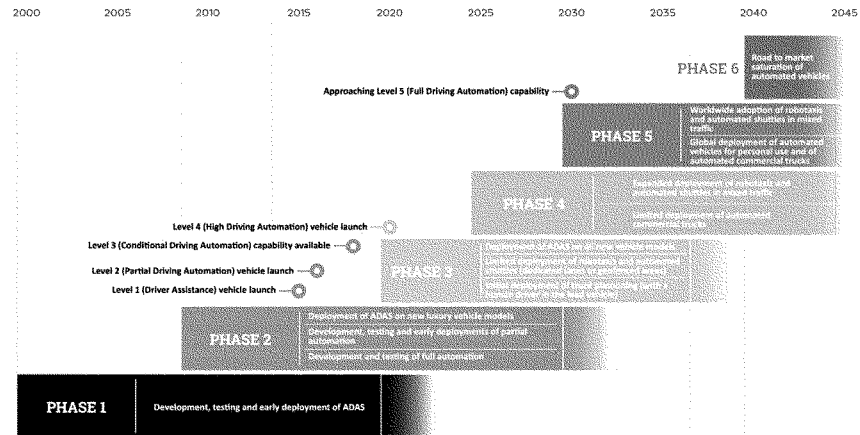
2000 2005 2010 2015 2020 2025 2030 2035 2040 2045

PHASE 6
Road to market saturation of automated vehicles

Approaching Level 5 (Full Driving Automation) capability

PHASE 5
Worldwide adoption of robotaxis and automated shuttles in mixed traffic
Global deployment of automated vehicles for personal use and of automated commercial trucks

PHASE 4
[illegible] deployment of robotaxis and automated shuttles in mixed traffic
Limited deployment of automated commercial trucks

Level 4 (High Driving Automation) vehicle launch
Level 3 (Conditional Driving Automation) capability available
Level 2 (Partial Driving Automation) vehicle launch
Level 1 (Driver Assistance) vehicle launch

PHASE 3
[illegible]
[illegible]
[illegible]

PHASE 2
Deployment of ADAS on new luxury vehicle models
Development, testing and early deployments of partial automation
Development and testing of full automation

PHASE 1
Development, testing and early deployment of ADAS